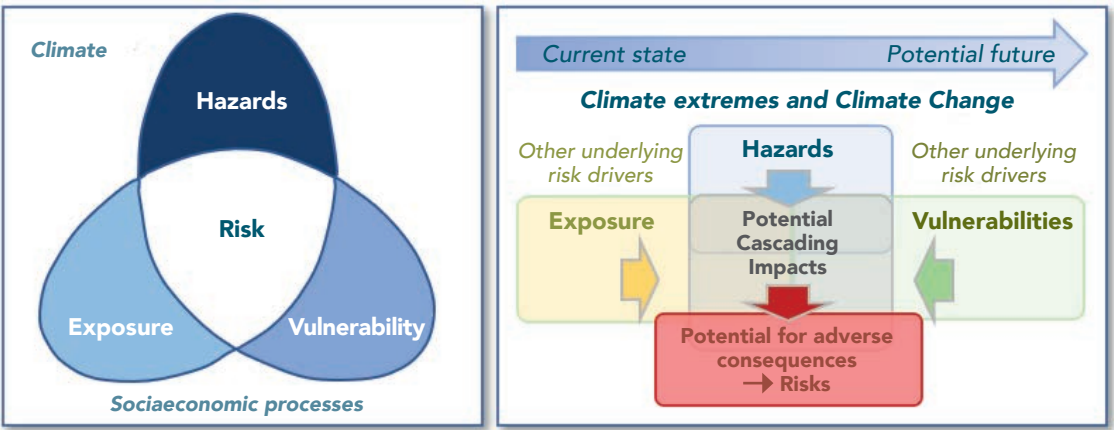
Climate

Hazards

Risk

Exposure

Vulnerability

Sociaeconomic processes

Current state

Potential future

Climate extremes and Climate Change

Other underlying risk drivers

Hazards

Other underlying risk drivers

Exposure

Potential Cascading Impacts

Vulnerabilities

Potential for adverse consequences → Risks